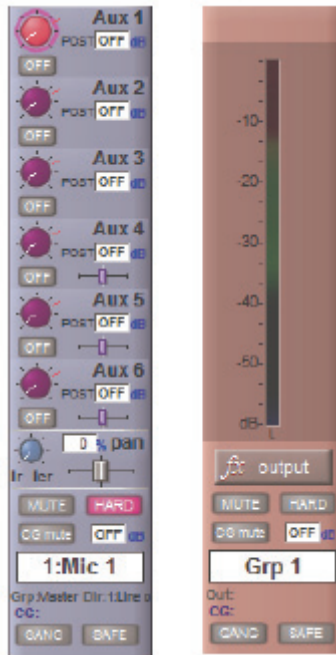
Aux 1
POST OFF dB
OFF
Aux 2
POST OFF dB
OFF
Aux 3
POST OFF dB
OFF
Aux 4
POST OFF dB
OFF
Aux 5
POST OFF dB
OFF
Aux 6
POST OFF dB
OFF
0 % pan
lr lcr
MUTE HARD
CG mute OFF dB
1:Mic 1
Grp:Master Dir:1:Line
CC:
GANG SAFE

-10-
-20-
-30-
-40-
-50-
dB-
fx output
MUTE HARD
CG mute OFF dB
Grp 1
Out:
CC:
GANG SAFE